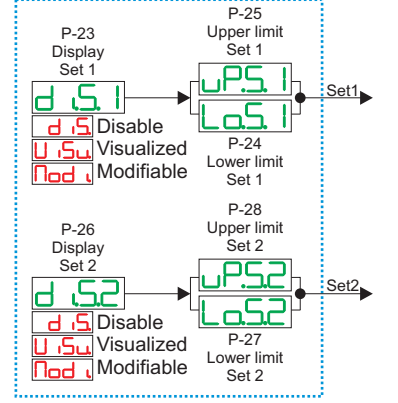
P-23
Display
Set 1

d iS.1

d iS. Disable
U iSu Visualized
Nod i Modifiable

P-25
Upper limit
Set 1

uPS.1
LoS.1

P-24
Lower limit
Set 1

Set1

P-26
Display
Set 2

d iS2

d iS. Disable
U iSu Visualized
Nod i Modifiable

P-28
Upper limit
Set 2

uPS.2
LoS.2

P-27
Lower limit
Set 2

Set2